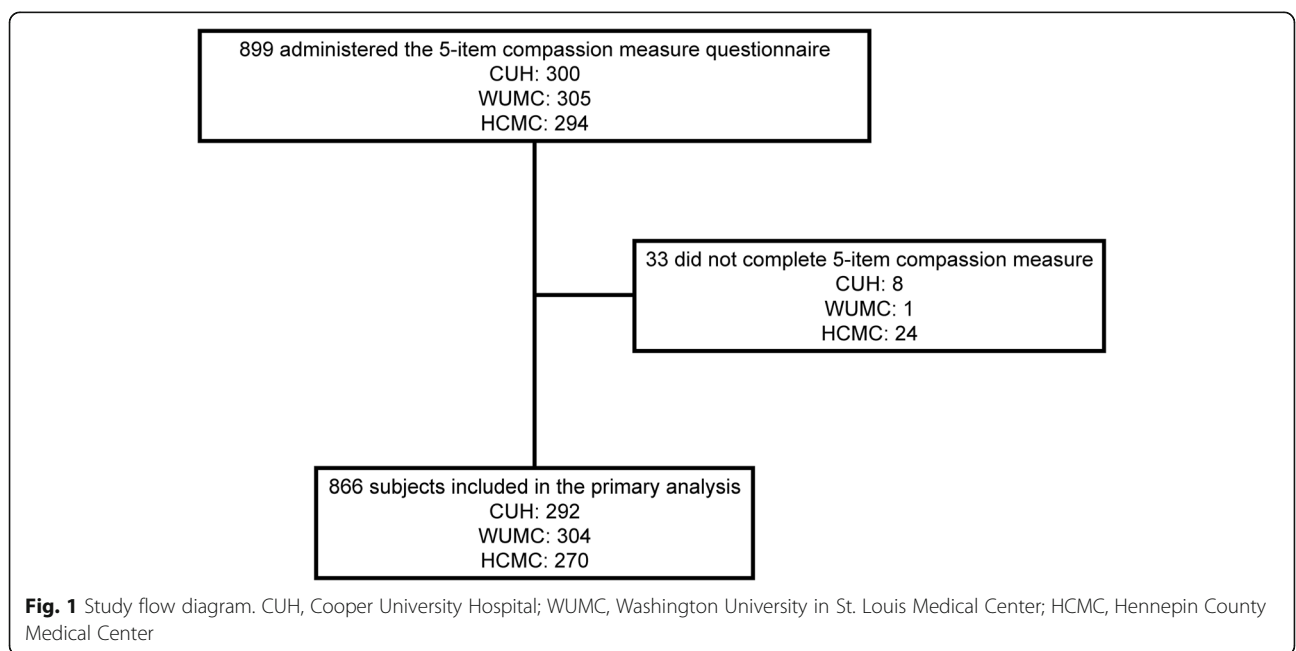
899 administered the 5-item compassion measure questionnaire
CUH: 300
WUMC: 305
HCMC: 294

33 did not complete 5-item compassion measure
CUH: 8
WUMC: 1
HCMC: 24

866 subjects included in the primary analysis
CUH: 292
WUMC: 304
HCMC: 270

**Fig. 1** Study flow diagram. CUH, Cooper University Hospital; WUMC, Washington University in St. Louis Medical Center; HCMC, Hennepin County Medical Center